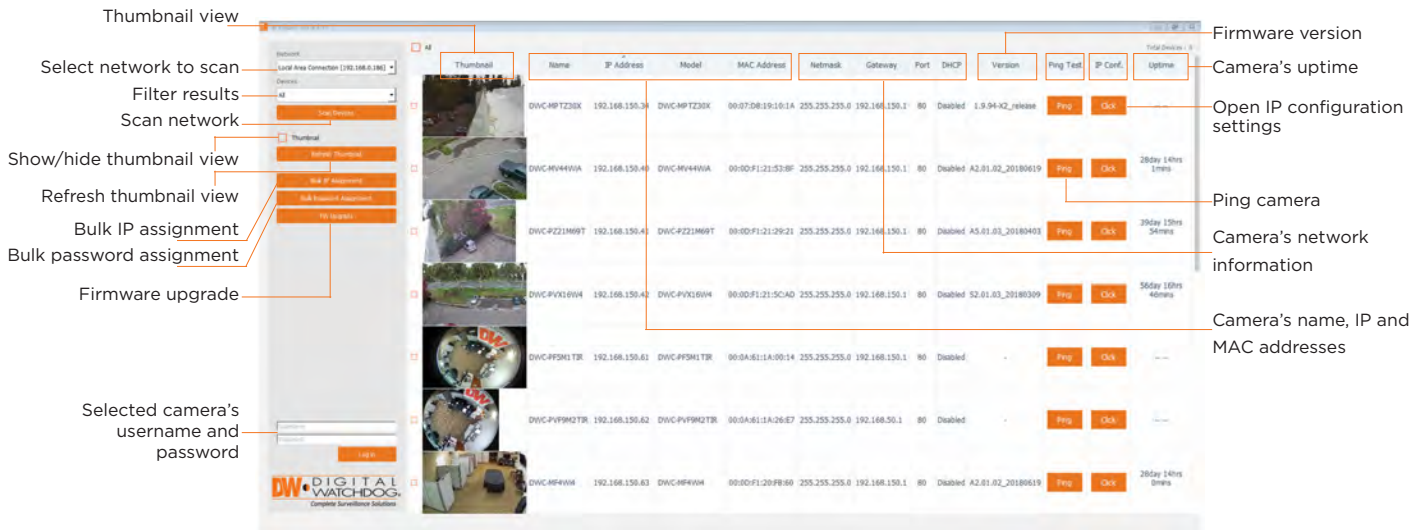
Thumbnail view
Select network to scan
Filter results
Scan network
Show/hide thumbnail view
Refresh thumbnail view
Bulk IP assignment
Bulk password assignment
Firmware upgrade
Selected camera's username and password

Network
Local Area Connection (192.168.0.186)
Devices
All
Scan Devices
Thumbnail
Refresh Thumbnail
Bulk IP Assignment
Bulk Password Assignment
FW Upgrade
Log in

DW DIGITAL WATCHDOG Complete Surveillance Solutions

All
Total Devices : 7

| Thumbnail | Name | IP Address | Model | MAC Address | Netmask | Gateway | Port | DHCP | Version | Ping Test | IP Conf. | Uptime |
|---|---|---|---|---|---|---|---|---|---|---|---|---|
| | DWC-MPTZ30X | 192.168.150.34 | DWC-MPTZ30X | 00:07:D8:19:10:1A | 255.255.255.0 | 192.168.150.1 | 80 | Disabled | 1.9.94-X2_release | Ping | Click | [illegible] |
| | DWC-MV44WiA | 192.168.150.40 | DWC-MV44WiA | 00:0D:F1:21:53:8F | 255.255.255.0 | 192.168.150.1 | 80 | Disabled | A2.01.02_20180619 | Ping | Click | 28day 14hrs 1mins |
| | DWC-PZ21M69T | 192.168.150.41 | DWC-PZ21M69T | 00:0D:F1:21:29:21 | 255.255.255.0 | 192.168.150.1 | 80 | Disabled | A5.01.03_20180403 | Ping | Click | 39day 15hrs 54mins |
| | DWC-PVX16W4 | 192.168.150.42 | DWC-PVX16W4 | 00:0D:F1:21:5C:AD | 255.255.255.0 | 192.168.150.1 | 80 | Disabled | S2.01.03_20180309 | Ping | Click | 56day 16hrs 46mins |
| | DWC-PF5M1TIR | 192.168.150.61 | DWC-PF5M1TIR | 00:0A:61:1A:00:14 | 255.255.255.0 | 192.168.150.1 | 80 | Disabled | - | Ping | Click | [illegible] |
| | DWC-PVF9M2TIR | 192.168.150.62 | DWC-PVF9M2TIR | 00:0A:61:1A:26:E7 | 255.255.255.0 | 192.168.50.1 | 80 | Disabled | - | Ping | Click | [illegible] |
| | DWC-MF4Wi4 | 192.168.150.63 | DWC-MF4Wi4 | 00:0D:F1:20:FB:60 | 255.255.255.0 | 192.168.150.1 | 80 | Disabled | A2.01.02_20180619 | Ping | Click | 28day 14hrs 0mins |

Firmware version
Camera's uptime
Open IP configuration settings
Ping camera
Camera's network information
Camera's name, IP and MAC addresses